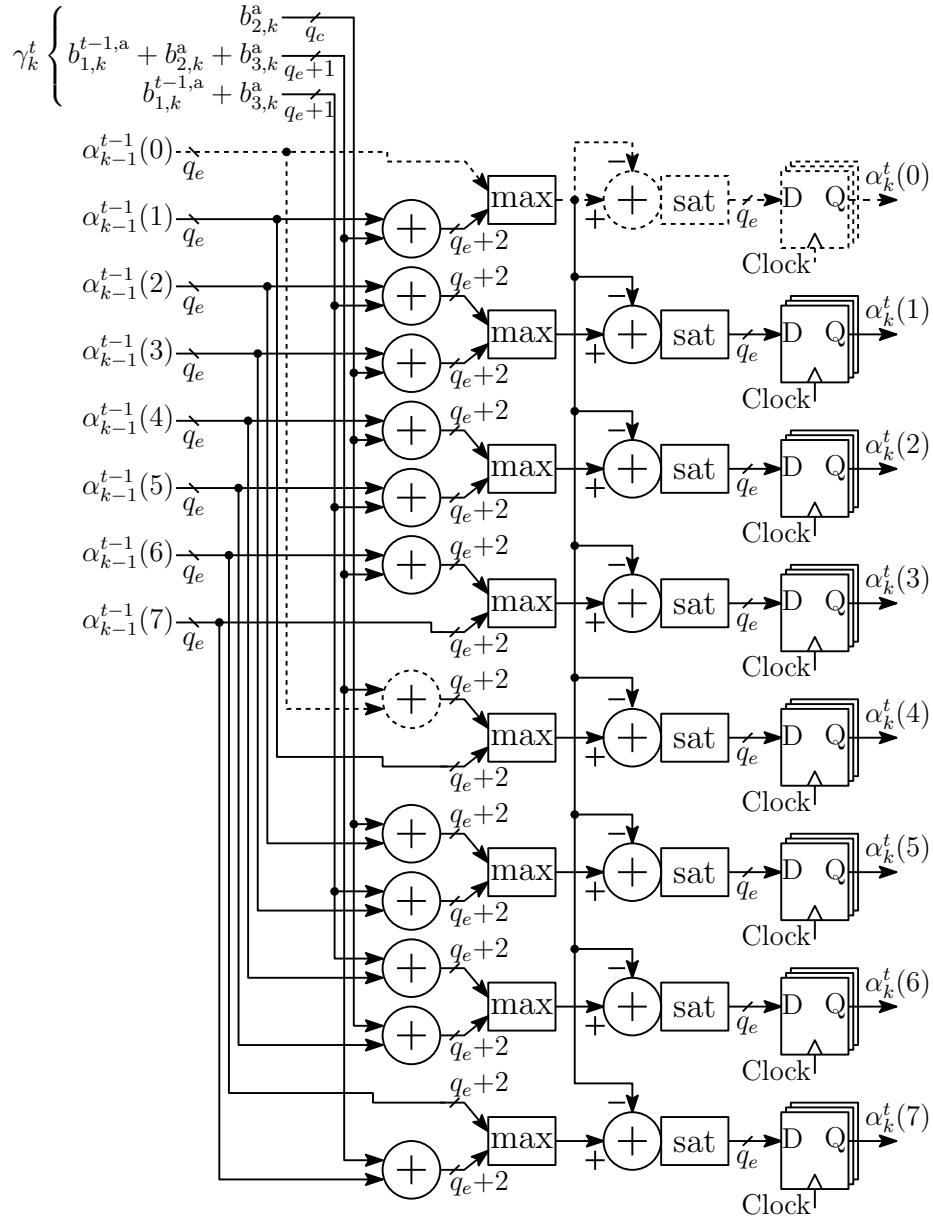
$\gamma_k^t$ $b_{2,k}^{a}$ $q_c$
$b_{1,k}^{t-1,a} + b_{2,k}^{a} + b_{3,k}^{a}$ $q_e+1$
$b_{1,k}^{t-1,a} + b_{3,k}^{a}$ $q_e+1$

$\alpha_{k-1}^{t-1}(0)$ $q_e$
$\alpha_{k-1}^{t-1}(1)$ $q_e$
$\alpha_{k-1}^{t-1}(2)$ $q_e$
$\alpha_{k-1}^{t-1}(3)$ $q_e$
$\alpha_{k-1}^{t-1}(4)$ $q_e$
$\alpha_{k-1}^{t-1}(5)$ $q_e$
$\alpha_{k-1}^{t-1}(6)$ $q_e$
$\alpha_{k-1}^{t-1}(7)$ $q_e$

$q_e+2$ max $-$ $+$ sat $q_e$ D Q $\alpha_k^t(0)$ Clock
$q_e+2$ $q_e+2$ max $-$ $+$ sat $q_e$ D Q $\alpha_k^t(1)$ Clock
$q_e+2$ $q_e+2$ max $-$ $+$ sat $q_e$ D Q $\alpha_k^t(2)$ Clock
$q_e+2$ $q_e+2$ max $-$ $+$ sat $q_e$ D Q $\alpha_k^t(3)$ Clock
$q_e+2$ $q_e+2$ max $-$ $+$ sat $q_e$ D Q $\alpha_k^t(4)$ Clock
$q_e+2$ $q_e+2$ max $-$ $+$ sat $q_e$ D Q $\alpha_k^t(5)$ Clock
$q_e+2$ $q_e+2$ max $-$ $+$ sat $q_e$ D Q $\alpha_k^t(6)$ Clock
$q_e+2$ $q_e+2$ max $-$ $+$ sat $q_e$ D Q $\alpha_k^t(7)$ Clock